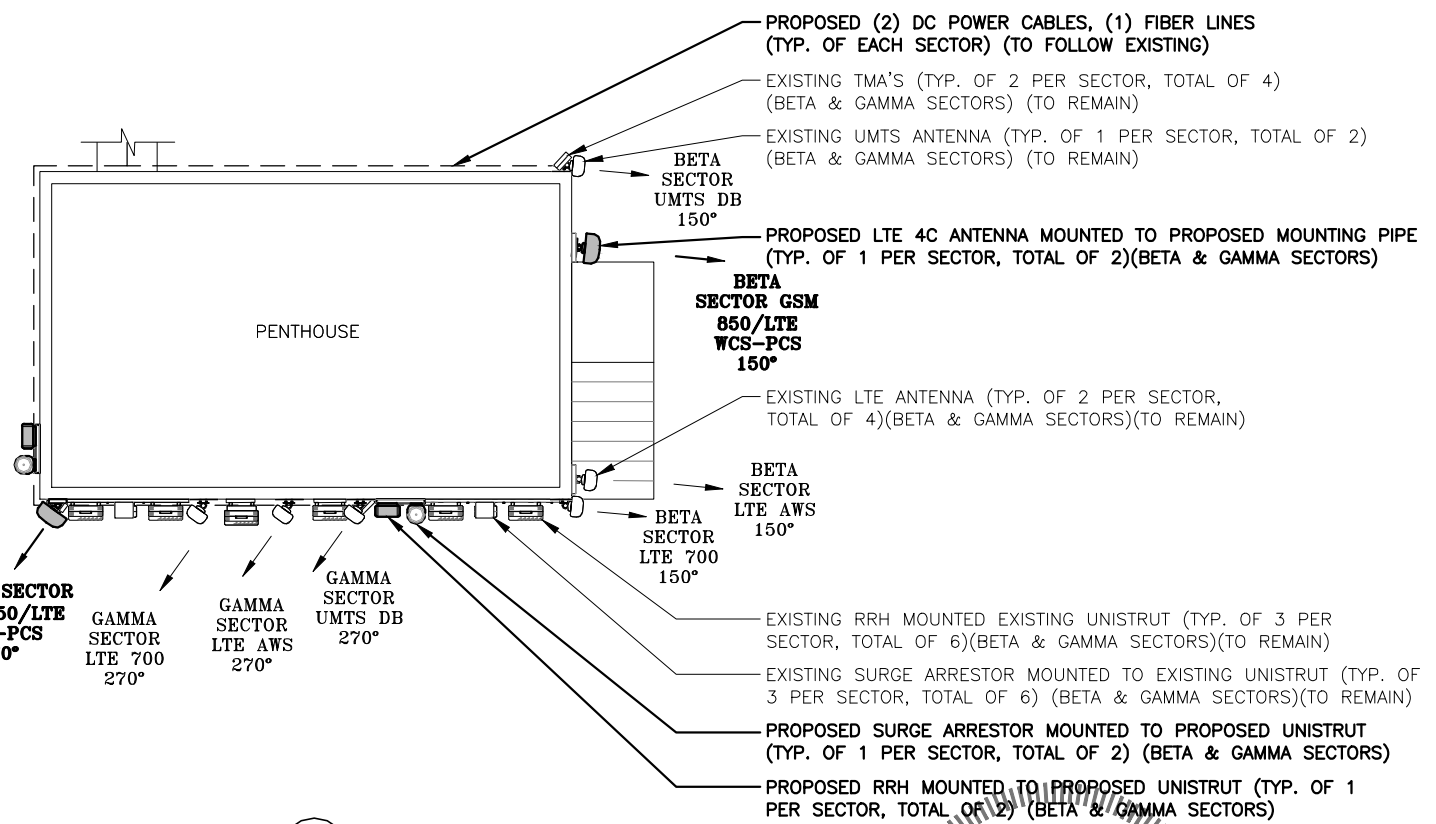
PROPOSED (2) DC POWER CABLES, (1) FIBER LINES (TYP. OF EACH SECTOR) (TO FOLLOW EXISTING)

EXISTING TMA'S (TYP. OF 2 PER SECTOR, TOTAL OF 4) (BETA & GAMMA SECTORS) (TO REMAIN)

EXISTING UMTS ANTENNA (TYP. OF 1 PER SECTOR, TOTAL OF 2) (BETA & GAMMA SECTORS) (TO REMAIN)

BETA SECTOR UMTS DB 150°

PROPOSED LTE 4C ANTENNA MOUNTED TO PROPOSED MOUNTING PIPE (TYP. OF 1 PER SECTOR, TOTAL OF 2)(BETA & GAMMA SECTORS)

BETA SECTOR GSM 850/LTE WCS-PCS 150°

PENTHOUSE

EXISTING LTE ANTENNA (TYP. OF 2 PER SECTOR, TOTAL OF 4)(BETA & GAMMA SECTORS)(TO REMAIN)

BETA SECTOR LTE AWS 150°

BETA SECTOR LTE 700 150°

SECTOR 50/LTE -PCS 0°

GAMMA SECTOR LTE 700 270°

GAMMA SECTOR LTE AWS 270°

GAMMA SECTOR UMTS DB 270°

EXISTING RRH MOUNTED EXISTING UNISTRUT (TYP. OF 3 PER SECTOR, TOTAL OF 6)(BETA & GAMMA SECTORS)(TO REMAIN)

EXISTING SURGE ARRESTOR MOUNTED TO EXISTING UNISTRUT (TYP. OF 3 PER SECTOR, TOTAL OF 6) (BETA & GAMMA SECTORS)(TO REMAIN)

PROPOSED SURGE ARRESTOR MOUNTED TO PROPOSED UNISTRUT (TYP. OF 1 PER SECTOR, TOTAL OF 2) (BETA & GAMMA SECTORS)

PROPOSED RRH MOUNTED TO PROPOSED UNISTRUT (TYP. OF 1 PER SECTOR, TOTAL OF 2) (BETA & GAMMA SECTORS)